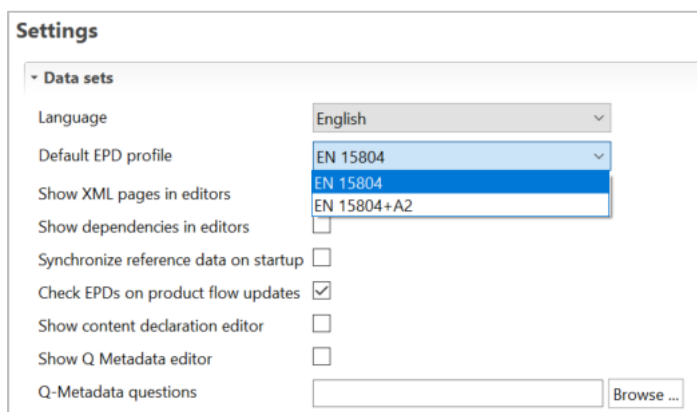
Settings

Data sets

Language English

Default EPD profile EN 15804

EN 15804
EN 15804+A2

Show XML pages in editors

Show dependencies in editors

Synchronize reference data on startup

Check EPDs on product flow updates

Show content declaration editor

Show Q Metadata editor

Q-Metadata questions Browse ...